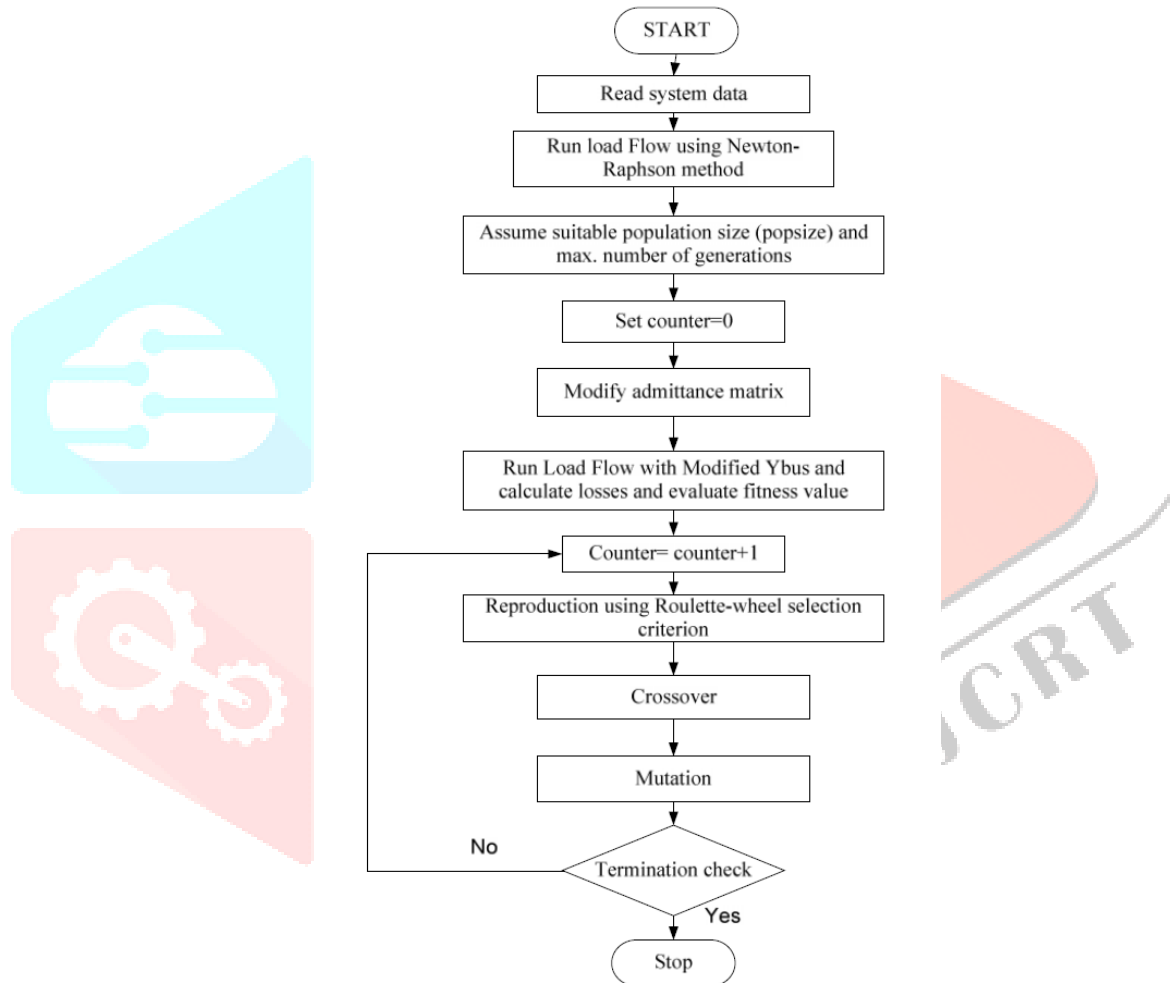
START

Read system data

Run load Flow using Newton-Raphson method

Assume suitable population size (popsize) and max. number of generations

Set counter=0

Modify admittance matrix

Run Load Flow with Modified Ybus and calculate losses and evaluate fitness value

Counter= counter+1

Reproduction using Roulette-wheel selection criterion

Crossover

Mutation

No

Termination check

Yes

Stop

JCRT